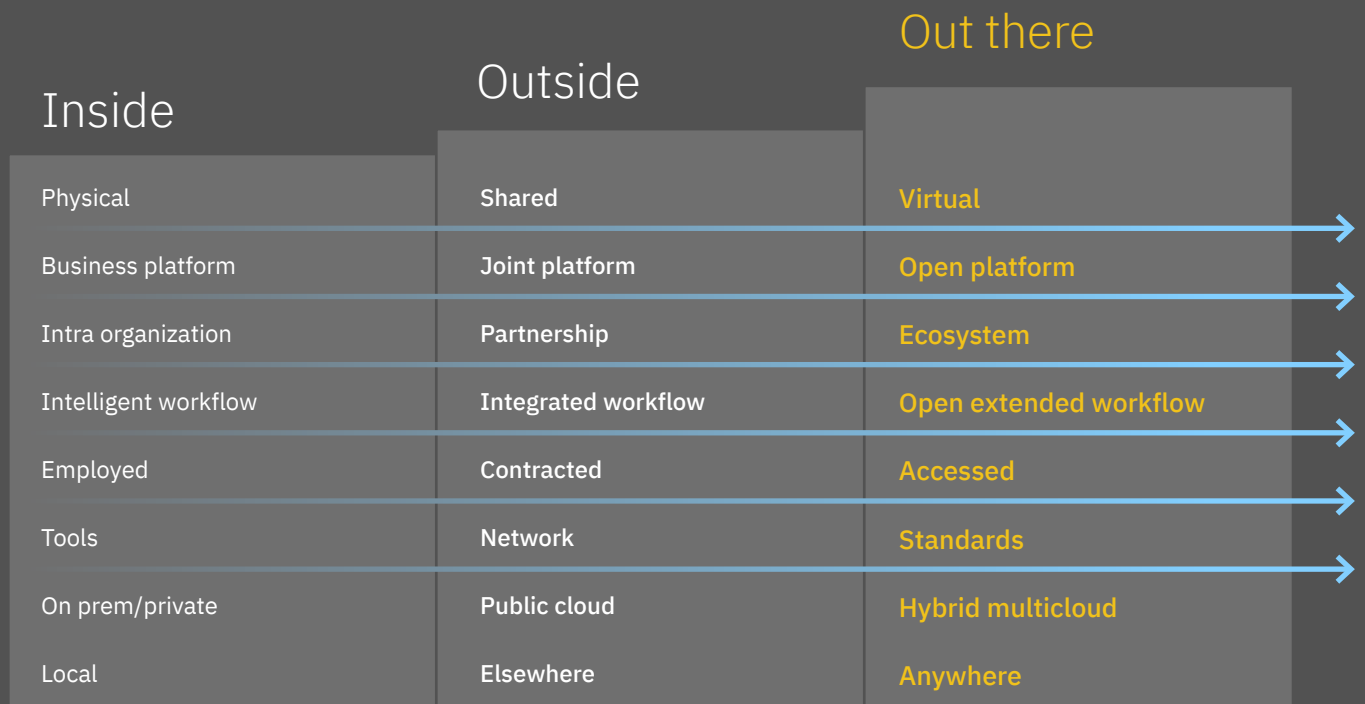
| Inside | Outside | Out there |
|---|---|---|
| Physical | Shared | Virtual |
| Business platform | Joint platform | Open platform |
| Intra organization | Partnership | Ecosystem |
| Intelligent workflow | Integrated workflow | Open extended workflow |
| Employed | Contracted | Accessed |
| Tools | Network | Standards |
| On prem/private | Public cloud | Hybrid multicloud |
| Local | Elsewhere | Anywhere |